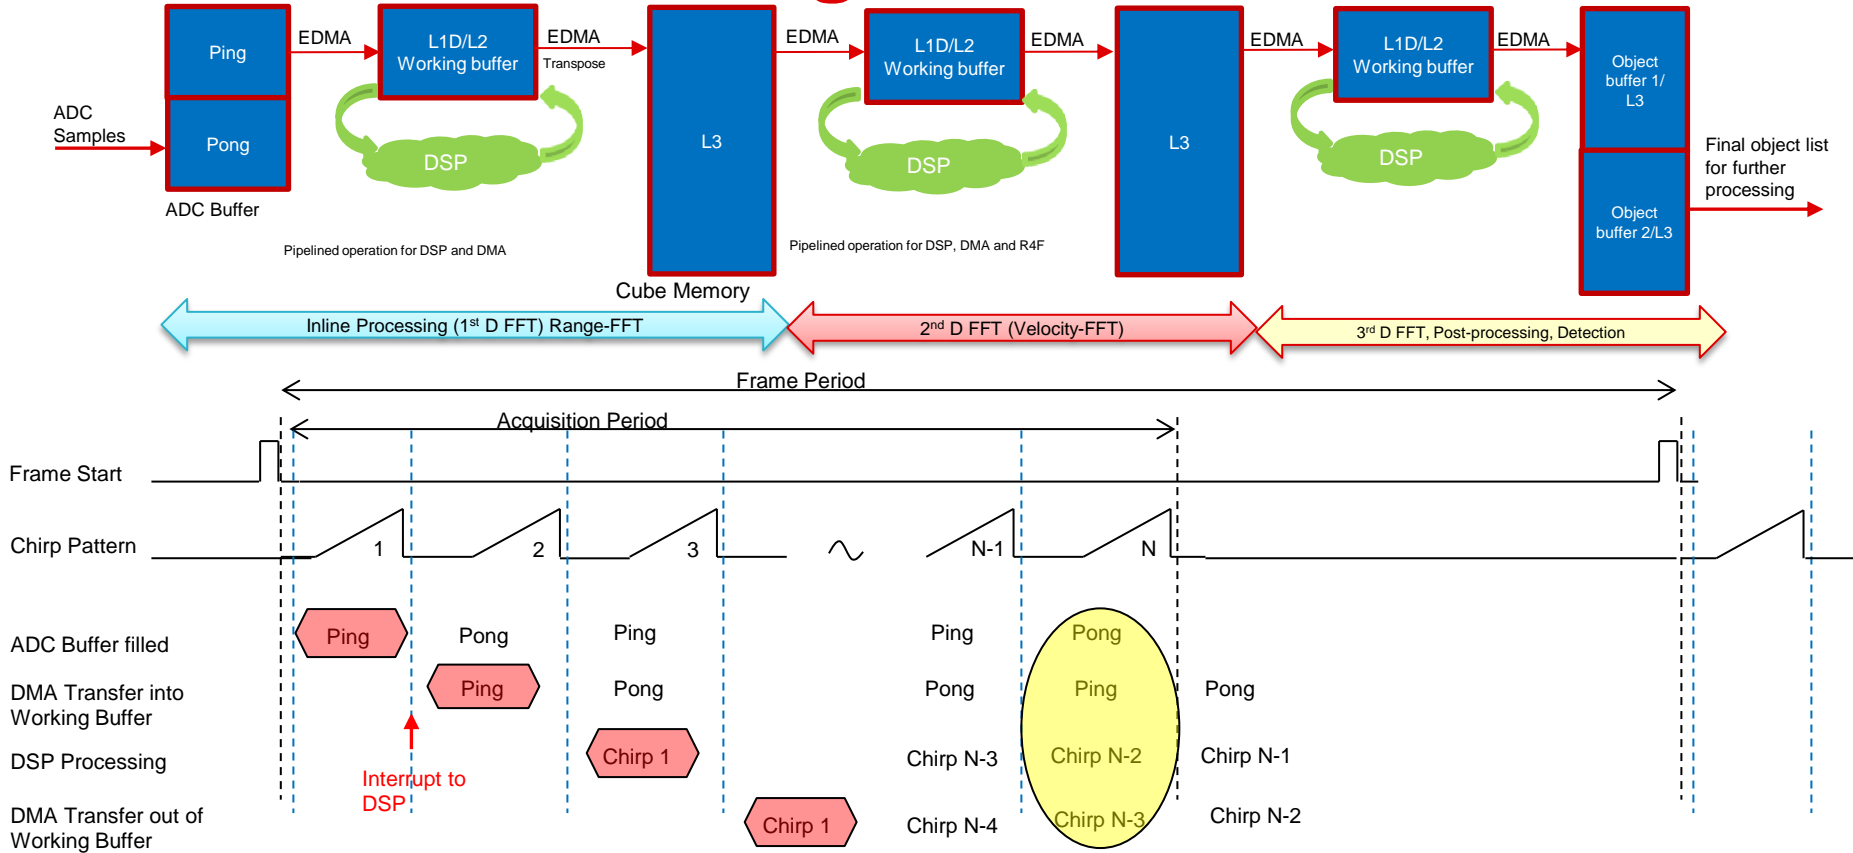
Ping

Pong

ADC Samples

ADC Buffer

EDMA

L1D/L2 Working buffer

DSP

EDMA

Transpose

L3

EDMA

L1D/L2 Working buffer

DSP

EDMA

L3

EDMA

L1D/L2 Working buffer

DSP

EDMA

Object buffer 1/ L3

Object buffer 2/L3

Final object list for further processing

Pipelined operation for DSP and DMA

Pipelined operation for DSP, DMA and R4F

Cube Memory

Inline Processing ($1^{st}$ D FFT) Range-FFT

$2^{nd}$ D FFT (Velocity-FFT)

$3^{rd}$ D FFT, Post-processing, Detection

Frame Period

Acquisition Period

Frame Start

Chirp Pattern

1

2

3

N-1

N

ADC Buffer filled

Ping

Pong

Ping

Ping

Pong

DMA Transfer into Working Buffer

Ping

Pong

Pong

Ping

Pong

DSP Processing

Chirp 1

Chirp N-3

Chirp N-2

Chirp N-1

Interrupt to DSP

DMA Transfer out of Working Buffer

Chirp 1

Chirp N-4

Chirp N-3

Chirp N-2